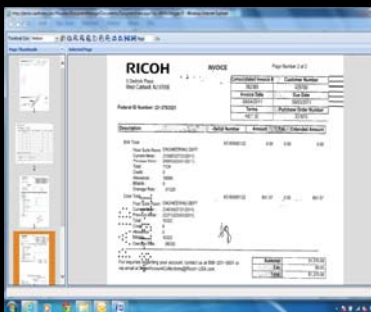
RICOH

INVOICE

Page Number 2 of 2

5 Dedrick Place
West Caldwell, NJ 07006

Federal ID Number: 22-2762321

| Consolidated Invoice # | Customer Number |
|---|---|
| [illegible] | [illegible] |
| Invoice Date | Due Date |
| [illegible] | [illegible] |
| Terms | Purchase Order Number |
| NET 30 | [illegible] |

Description

Serial Number

Amount

Tax

Extended Amount

Subtotal

Tax

Total